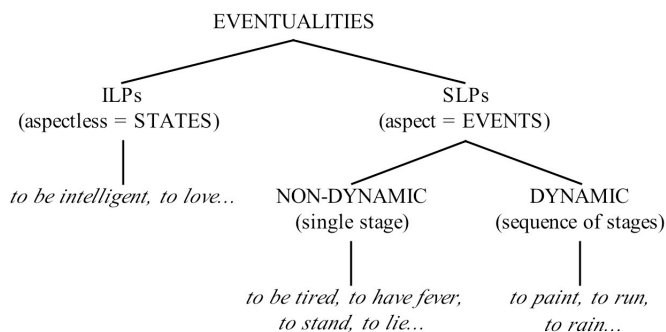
EVENTUALITIES

ILPs
(aspectless = STATES)

to be intelligent, to love...

SLPs
(aspect = EVENTS)

NON-DYNAMIC
(single stage)

to be tired, to have fever, to stand, to lie...

DYNAMIC
(sequence of stages)

to paint, to run, to rain...